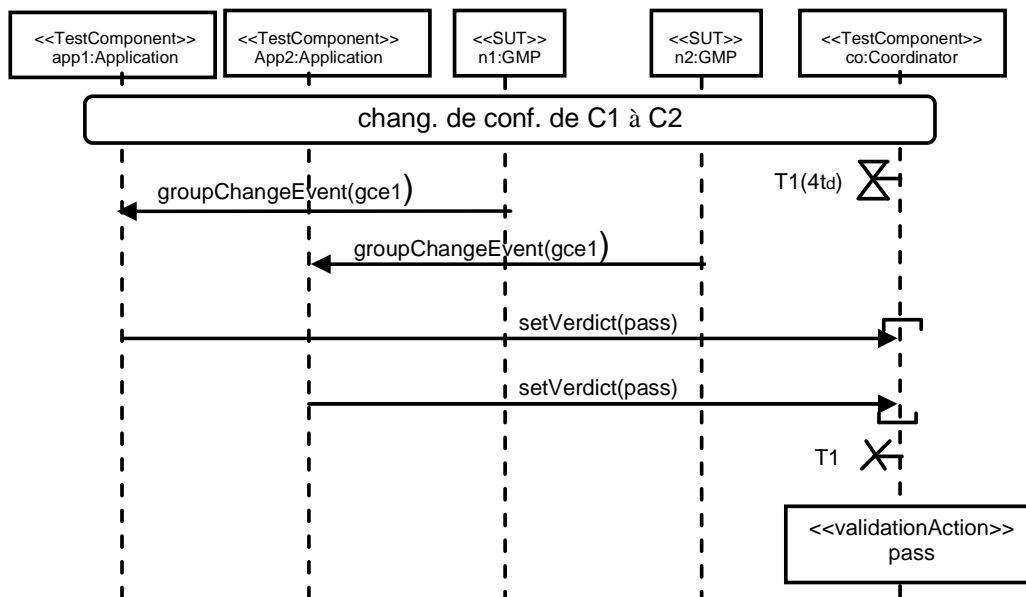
<<TestComponent>>
app1:Application

<<TestComponent>>
App2:Application

<<SUT>>
n1:GMP

<<SUT>>
n2:GMP

<<TestComponent>>
co:Coordinator

chang. de conf. de C1 à C2

T1(4td)

groupChangeEvent(gce1)

groupChangeEvent(gce1)

setVerdict(pass)

setVerdict(pass)

T1

<<validationAction>>
pass